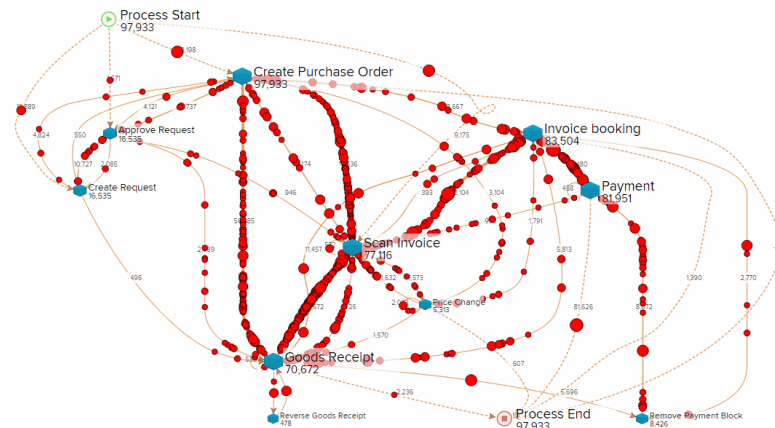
Process Start
97,933

Create Purchase Order
97,933

Approve Request
16,535

Create Request
16,535

Invoice booking
83,504

Payment
81,951

Scan Invoice
77,116

Price Change
5,313

Goods Receipt
70,672

Reverse Goods Receipt
478

Process End
97,933

Remove Payment Block
8,426

1,198
771
4,121
6,737
1,880
4,824
550
10,727
2,085
9,175
5,667
1,174
136
946
393
3,104
104
498
1,791
11,457
58,685
2,889
496
5,813
81,626
1,390
2,770
8,972
2,632
573
1,570
607
5,696
2,236
972
26
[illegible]